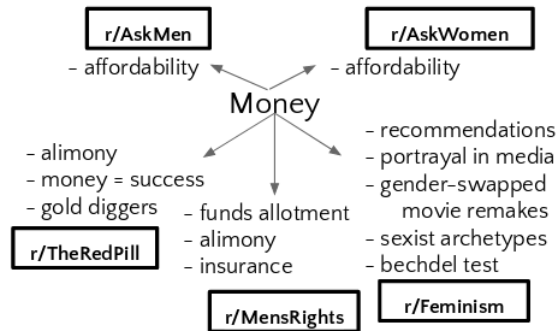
r/AskMen
- affordability

r/AskWomen
- affordability

Money

- alimony
- money = success
- gold diggers

r/TheRedPill

- funds allotment
- alimony
- insurance

r/MensRights

- recommendations
- portrayal in media
- gender-swapped movie remakes
- sexist archetypes
- bechdel test

r/Feminism